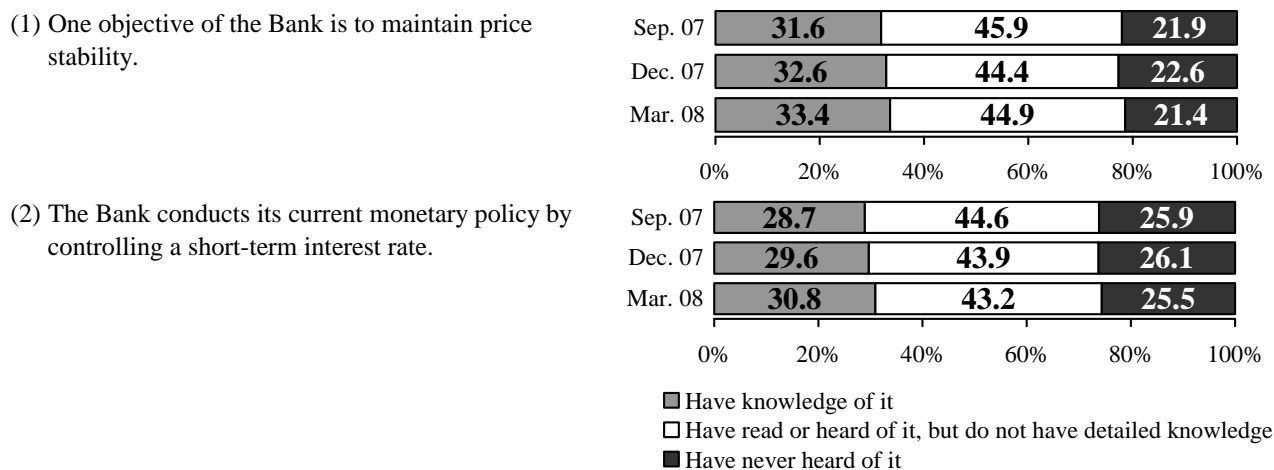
(1) One objective of the Bank is to maintain price stability.

| | | | |
|---|---|---|---|
| Sep. 07 | 31.6 | 45.9 | 21.9 |
| Dec. 07 | 32.6 | 44.4 | 22.6 |
| Mar. 08 | 33.4 | 44.9 | 21.4 |

0% 20% 40% 60% 80% 100%

(2) The Bank conducts its current monetary policy by controlling a short-term interest rate.

| | | | |
|---|---|---|---|
| Sep. 07 | 28.7 | 44.6 | 25.9 |
| Dec. 07 | 29.6 | 43.9 | 26.1 |
| Mar. 08 | 30.8 | 43.2 | 25.5 |

0% 20% 40% 60% 80% 100%

Have knowledge of it
Have read or heard of it, but do not have detailed knowledge
Have never heard of it